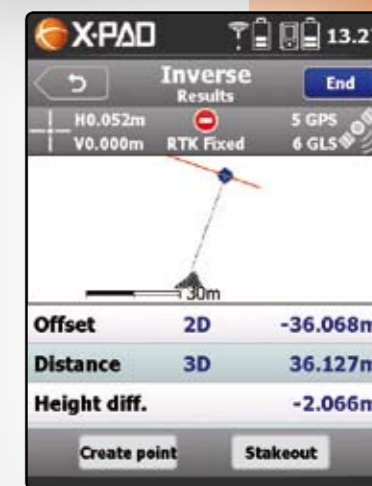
X-PAD

13.2

Inverse
Results

End

H0.052m
V0.000m

RTK Fixed

5 GPS
6 GLS

30m

| Offset | 2D | -36.068m |
|---|---|---|
| Distance | 3D | 36.127m |
| Height diff. | | -2.066m |

Create point

Stakeout